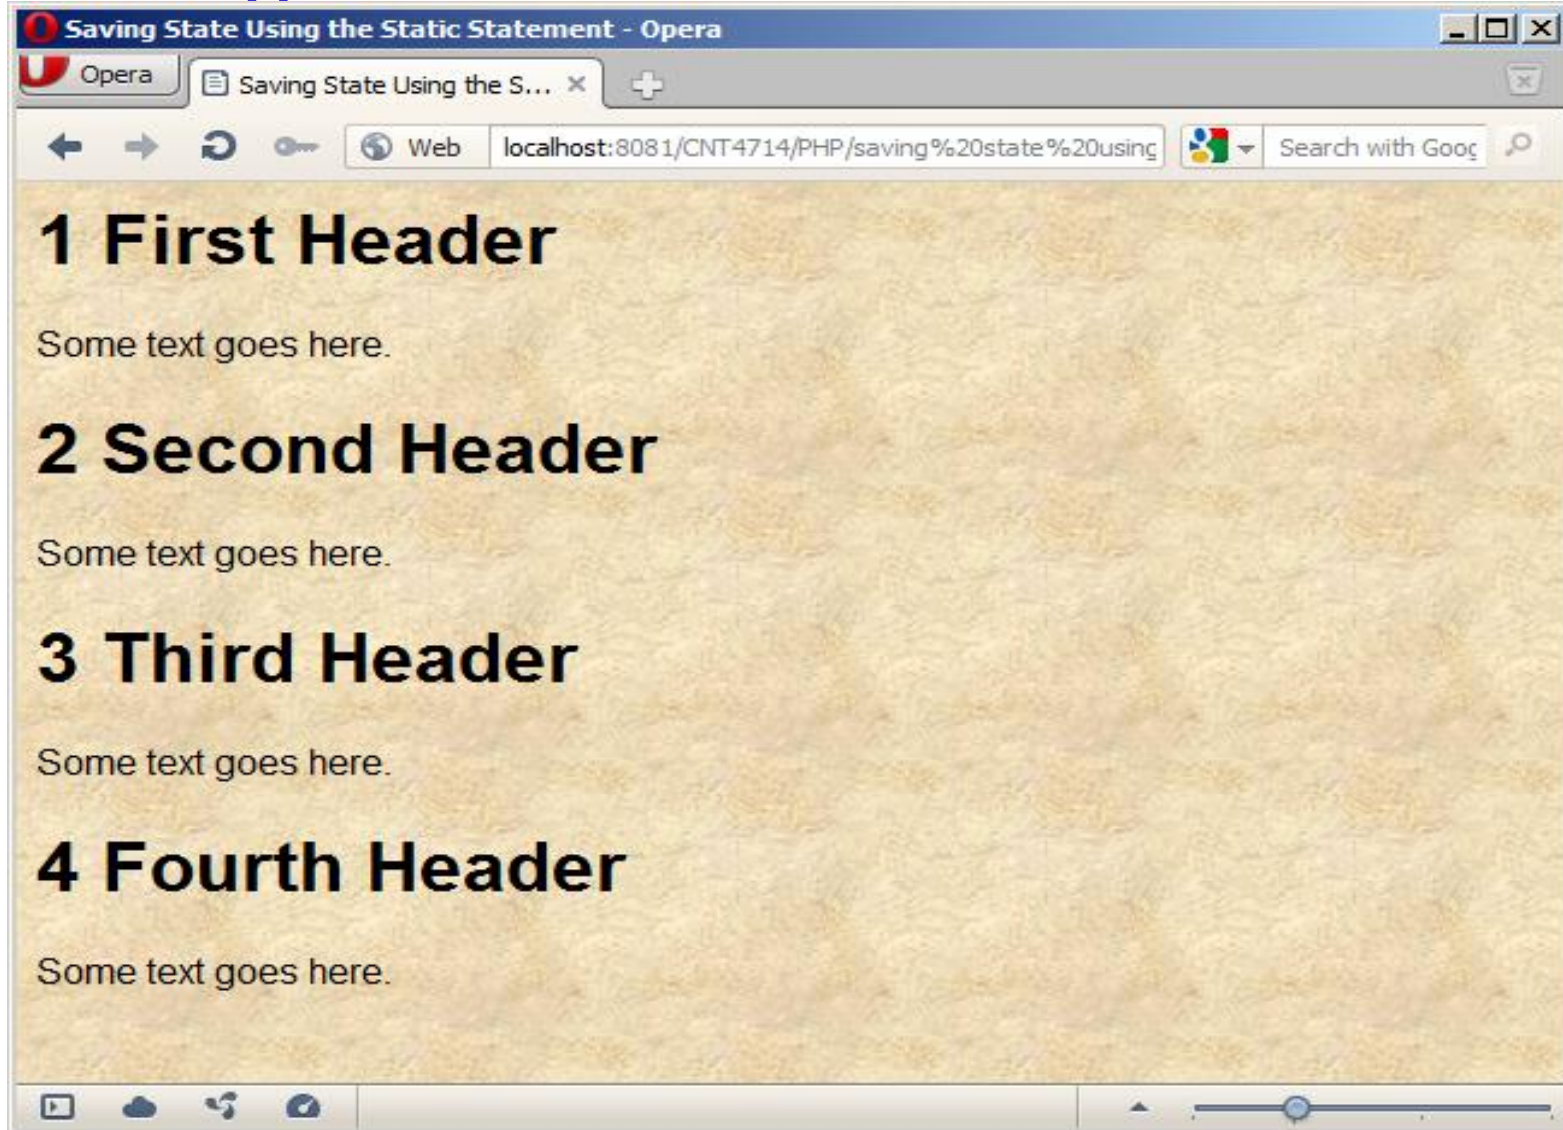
Saving State Using the Static Statement - Opera

Opera

Saving State Using the S...

Web

localhost:8081/CNT4714/PHP/saving%20state%20usinc

Search with Gooc

1 First Header

Some text goes here.

2 Second Header

Some text goes here.

3 Third Header

Some text goes here.

4 Fourth Header

Some text goes here.